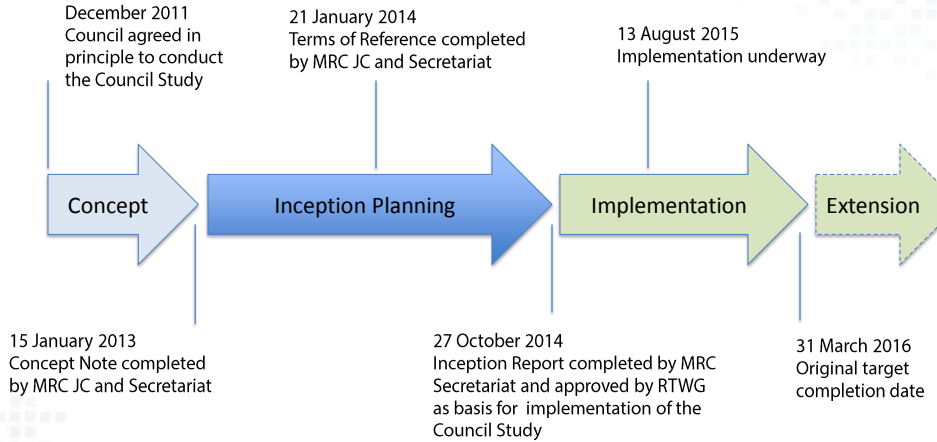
December 2011
Council agreed in principle to conduct the Council Study

21 January 2014
Terms of Reference completed by MRC JC and Secretariat

13 August 2015
Implementation underway

Concept

Inception Planning

Implementation

Extension

15 January 2013
Concept Note completed by MRC JC and Secretariat

27 October 2014
Inception Report completed by MRC Secretariat and approved by RTWG as basis for implementation of the Council Study

31 March 2016
Original target completion date